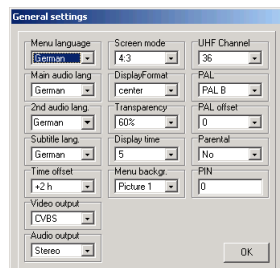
General settings

Menu language
German

Main audio lang
German

2nd audio lang.
German

Subtitle lang.
German

Time offset
+2 h

Video output
CVBS

Audio output
Stereo

Screen mode
4:3

DisplayFormat
center

Transparency
60%

Display time
5

Menu backgr.
Picture 1

UHF Channel
36

PAL
PAL B

PAL offset
0

Parental
No

PIN
0

OK